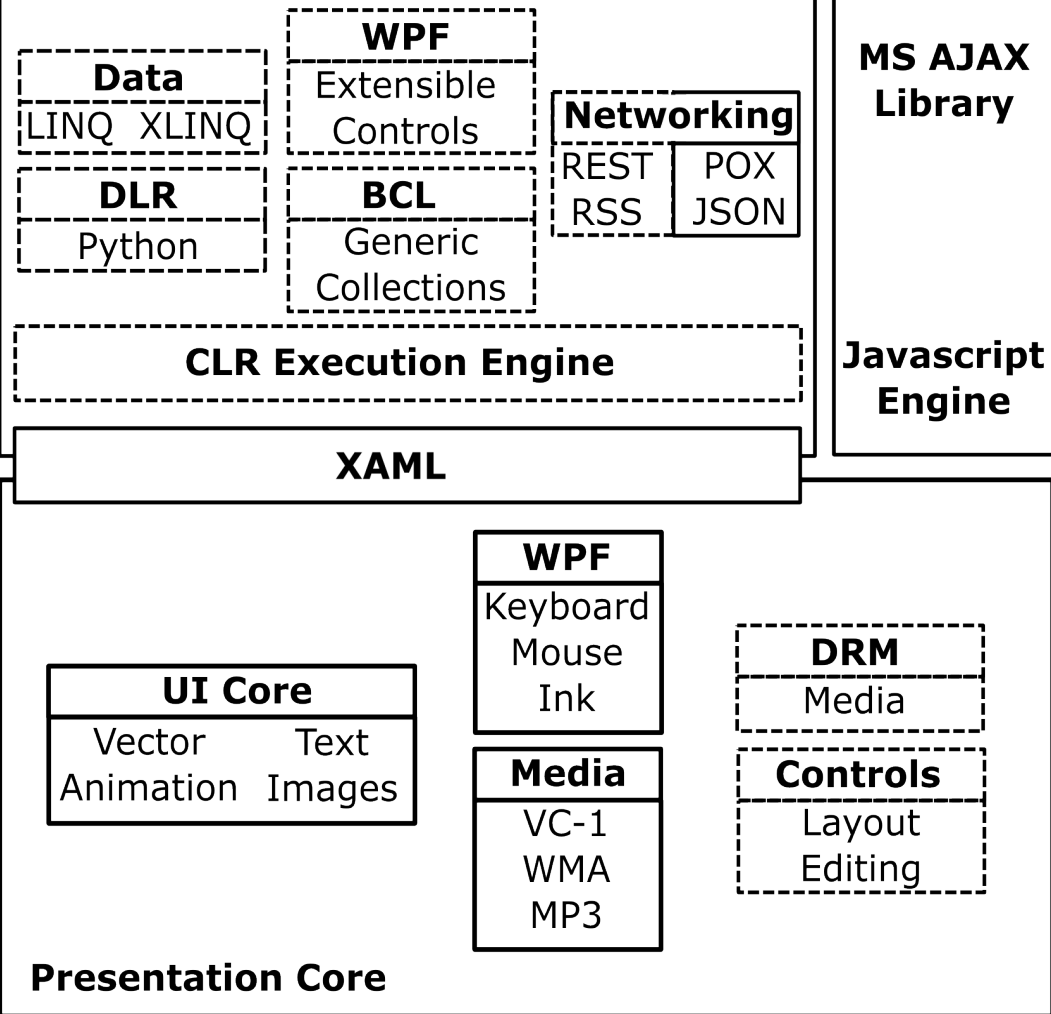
Data
LINQ XLINQ

WPF
Extensible Controls

Networking
REST
RSS
POX
JSON

MS AJAX Library

DLR
Python

BCL
Generic Collections

CLR Execution Engine

Javascript Engine

XAML

WPF
Keyboard
Mouse
Ink

UI Core
Vector
Animation
Text
Images

DRM
Media

Media
VC-1
WMA
MP3

Controls
Layout
Editing

Presentation Core